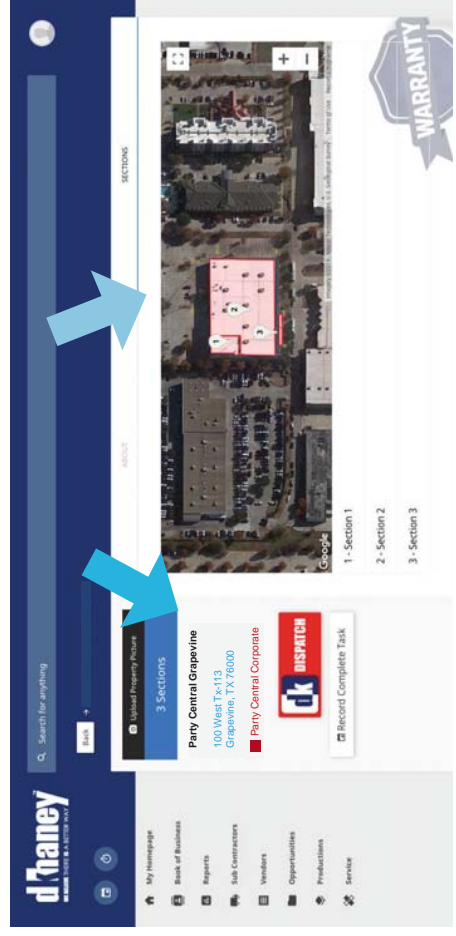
d'haney
My Homepage
Book of Business
Reports
Sub Contractors
Vendors
Opportunities
Productions
Service

Search for anything

Back

Upload Property Picture
3 Sections

Party Central Grapevine
100 West Tx-113
Grapevine, TX 76000
Party Central Corporate

dk DISPATCH

Record Complete Task

ABOUT
SECTIONS

Google

1 - Section 1
2 - Section 2
3 - Section 3

WARRANTY